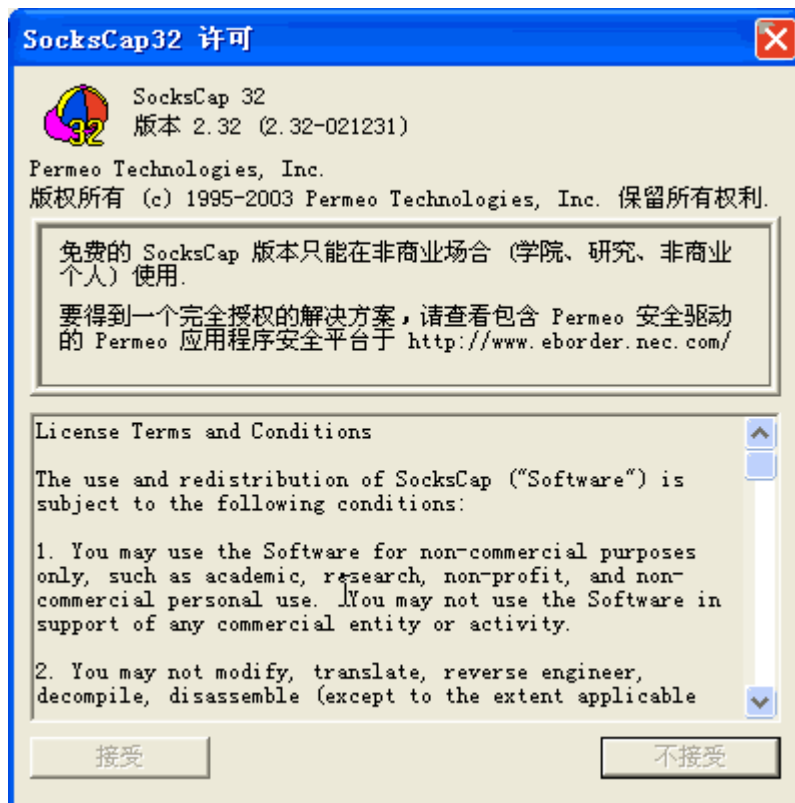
SocksCap32 许可

SocksCap 32
版本 2.32 (2.32-021231)

Permeo Technologies, Inc.
版权所有 (c) 1995-2003 Permeo Technologies, Inc. 保留所有权利.

免费的 SocksCap 版本只能在非商业场合 (学院、研究、非商业个人) 使用.

要得到一个完全授权的解决方案，请查看包含 Permeo 安全驱动的 Permeo 应用程序安全平台于 http://www.eborder.nec.com/

License Terms and Conditions

The use and redistribution of SocksCap ("Software") is subject to the following conditions:

1. You may use the Software for non-commercial purposes only, such as academic, research, non-profit, and non-commercial personal use. You may not use the Software in support of any commercial entity or activity.

2. You may not modify, translate, reverse engineer, decompile, disassemble (except to the extent applicable

接受

不接受